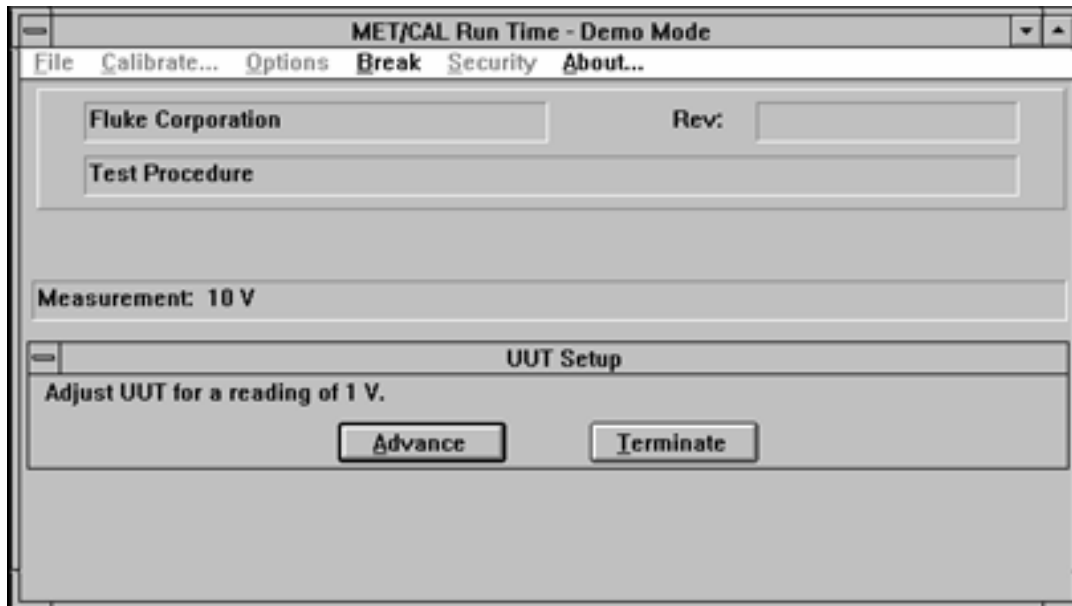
MET/CAL Run Time - Demo Mode

File Calibrate... Options Break Security About...

Fluke Corporation

Rev:

Test Procedure

Measurement: 10 V

UUT Setup

Adjust UUT for a reading of 1 V.

Advance

Terminate